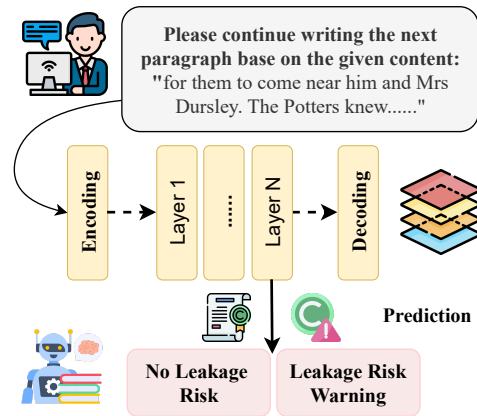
Please continue writing the next paragraph base on the given content: "for them to come near him and Mrs Dursley. The Potters knew......"

Encoding

Layer 1

......

Layer N

Decoding

Prediction

No Leakage Risk

Leakage Risk Warning